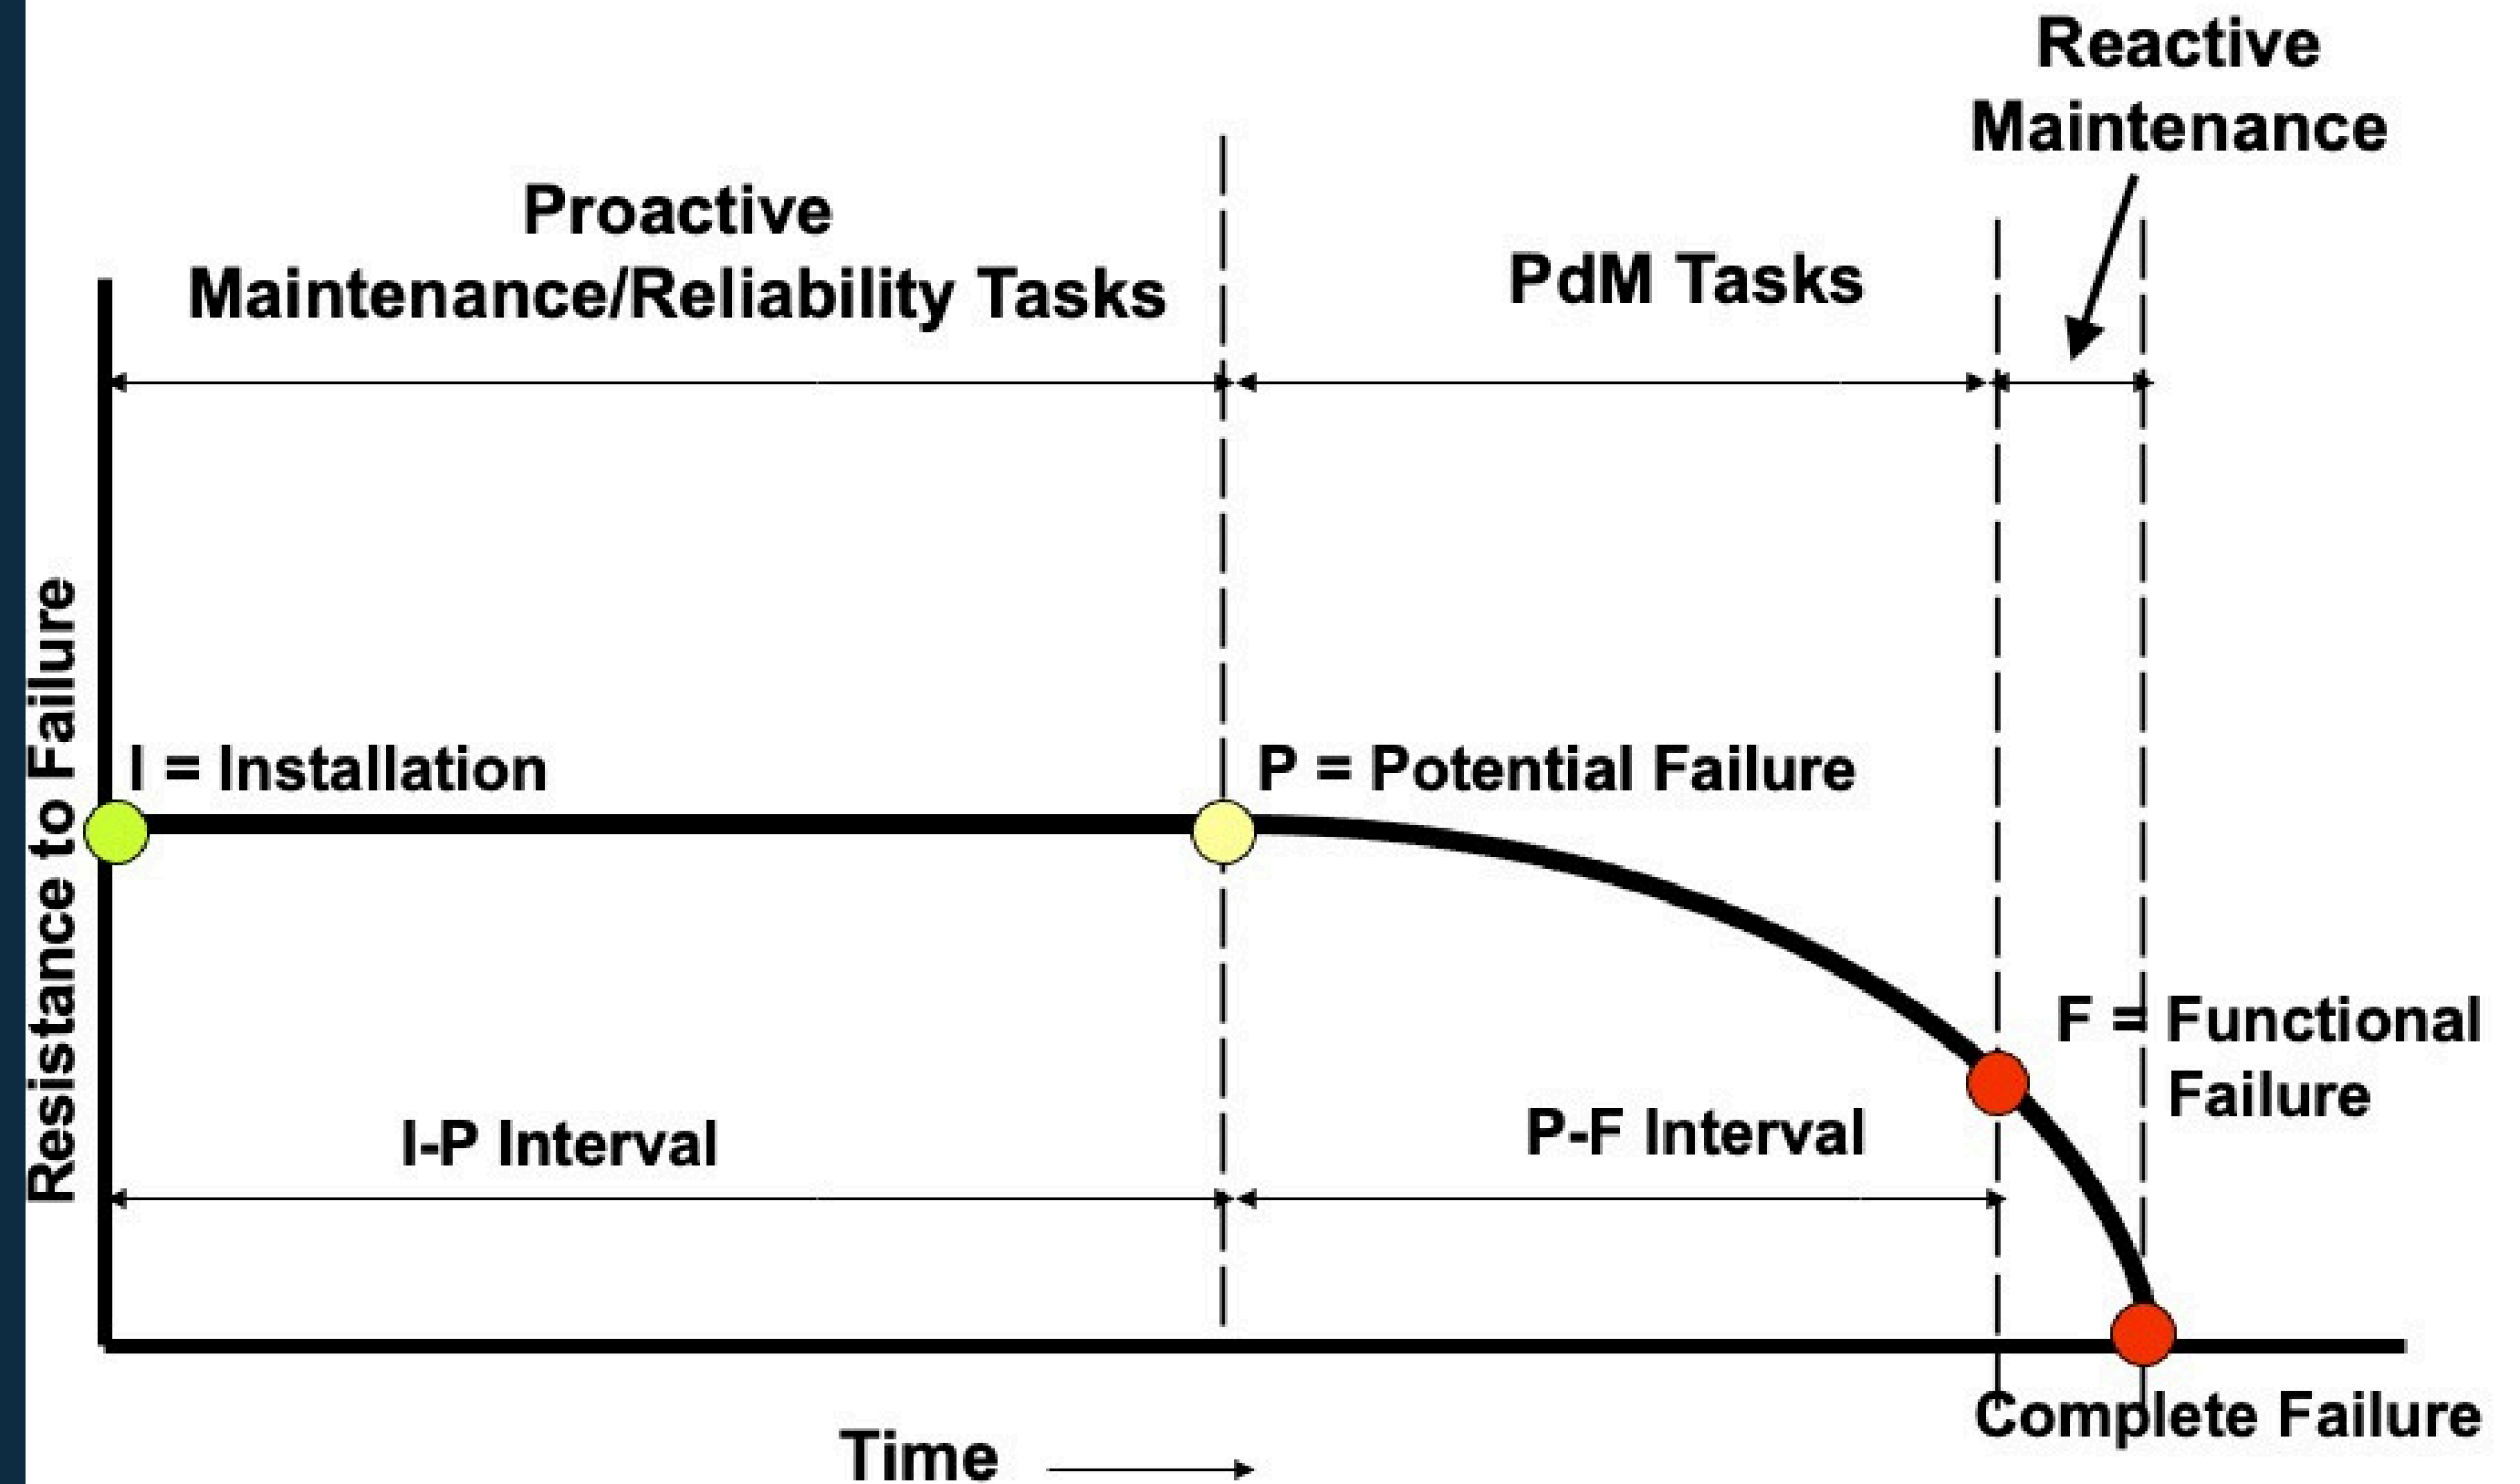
Reactive Maintenance

Proactive Maintenance/Reliability Tasks

PdM Tasks

Resistance to Failure

I = Installation

P = Potential Failure

F = Functional Failure

I-P Interval

P-F Interval

Complete Failure

Time